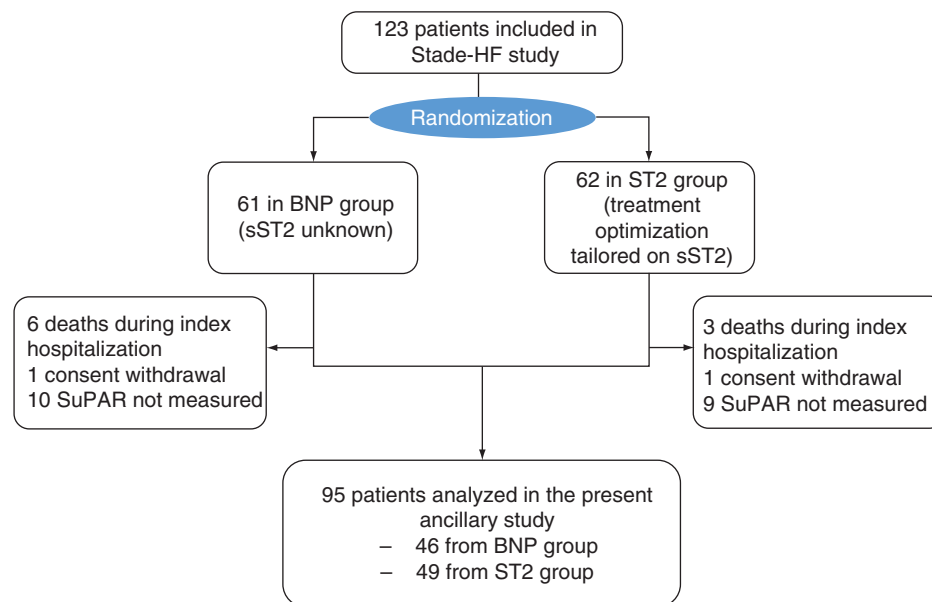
123 patients included in Stade-HF study

Randomization

61 in BNP group (sST2 unknown)

62 in ST2 group (treatment optimization tailored on sST2)

6 deaths during index hospitalization
1 consent withdrawal
10 SuPAR not measured

3 deaths during index hospitalization
1 consent withdrawal
9 SuPAR not measured

95 patients analyzed in the present ancillary study
– 46 from BNP group
– 49 from ST2 group